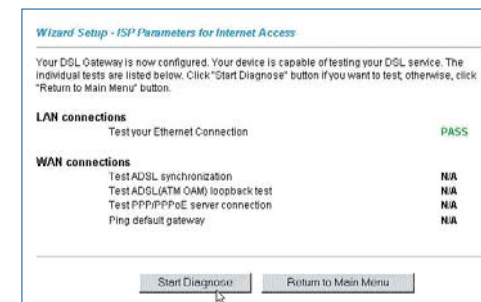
Wizard Setup - ISP Parameters for Internet Access

Your DSL Gateway is now configured. Your device is capable of testing your DSL service. The individual tests are listed below. Click "Start Diagnose" button if you want to test, otherwise, click "Return to Main Menu" button.

LAN connections

| | |
|---|---|
| Test your Ethernet Connection | PASS |

WAN connections

| | |
|---|---|
| Test ADSL synchronization | N/A |
| Test ADSL(ATM OAM) loopback test | N/A |
| Test PPP/PPPoE server connection | N/A |
| Ping default gateway | N/A |

Start Diagnose  Return to Main Menu